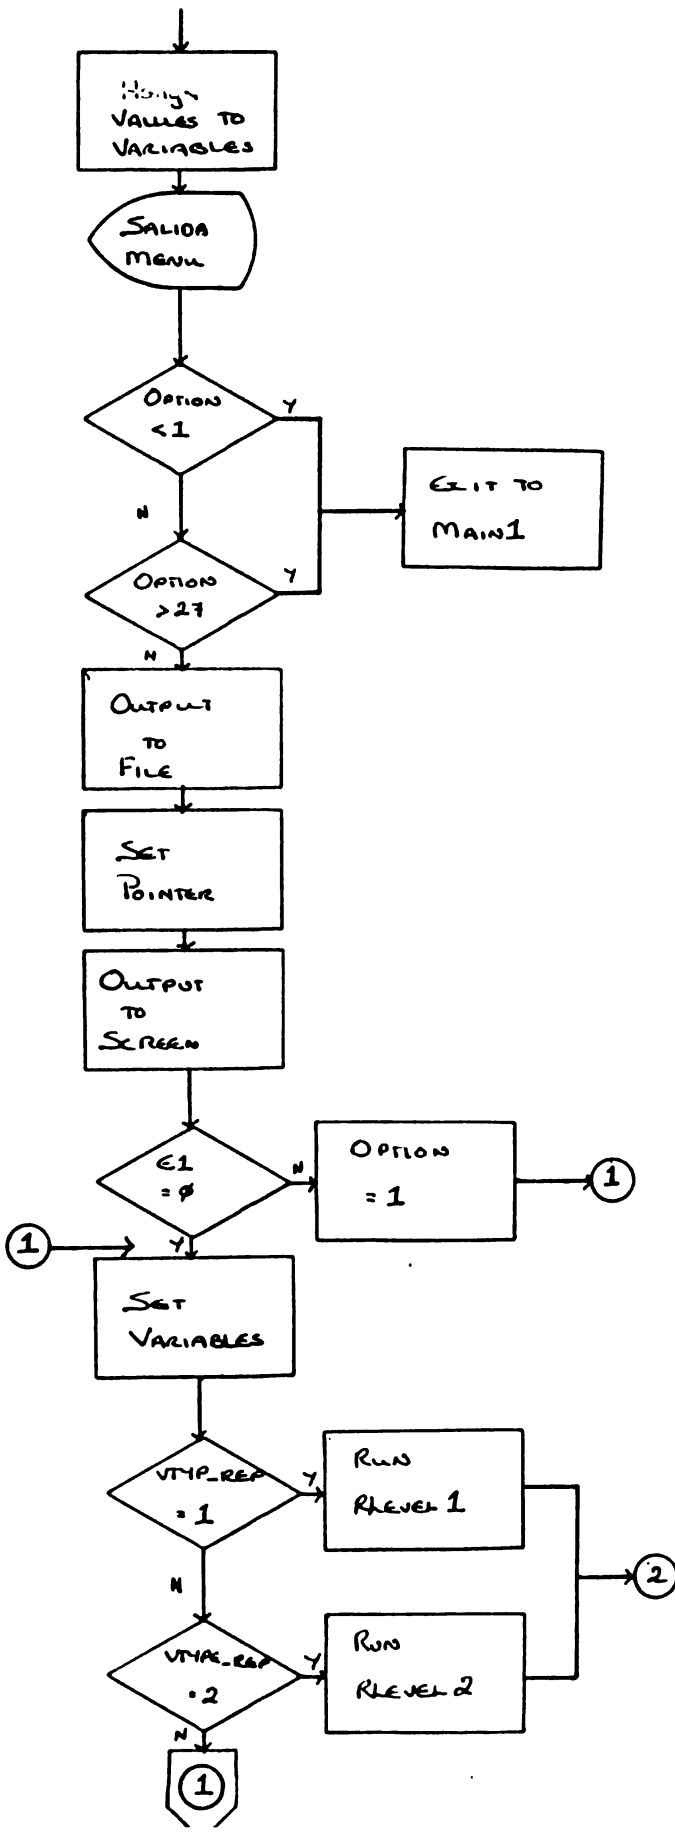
Assign Values to Variables

Salida Menu

Option <1

Y

N

Exit to Main1

Option >27

Y

N

Output to File

Set Pointer

Output to Screen

E1 = Ø

N

Option = 1

1

1

Y

Set Variables

VTYP_REP = 1

Y

Run Rlevel 1

2

N

VTYPE_REP = 2

Y

Run Rlevel 2

N

1